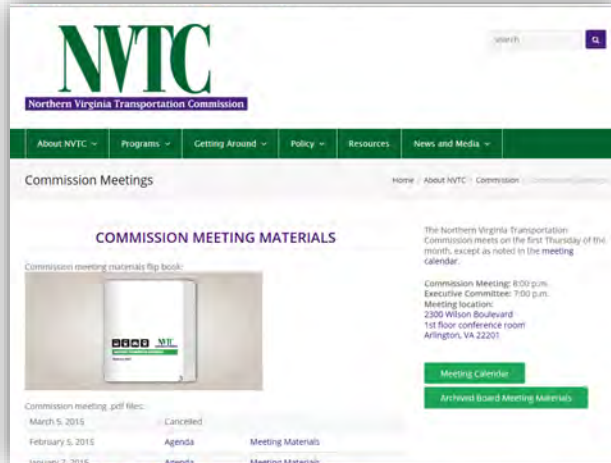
NVTC
Northern Virginia Transportation Commission

Search

About NVTC
Programs
Getting Around
Policy
Resources
News and Media

Commission Meetings

Home / About NVTC / Commission / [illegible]

COMMISSION MEETING MATERIALS

Commission meeting materials flip book:

NVTC

Commission meeting .pdf files:

| March 5, 2015 | Cancelled | |
|---|---|---|
| February 5, 2015 | Agenda | Meeting Materials |
| January 7, 2015 | Agenda | Meeting Materials |

The Northern Virginia Transportation Commission meets on the first Thursday of the month, except as noted in the meeting calendar.

Commission Meeting: 8:00 p.m.
Executive Committee: 7:00 p.m.
Meeting location:
2300 Wilson Boulevard
1st floor conference room
Arlington, VA 22201

Meeting Calendar

Archived Board Meeting Materials